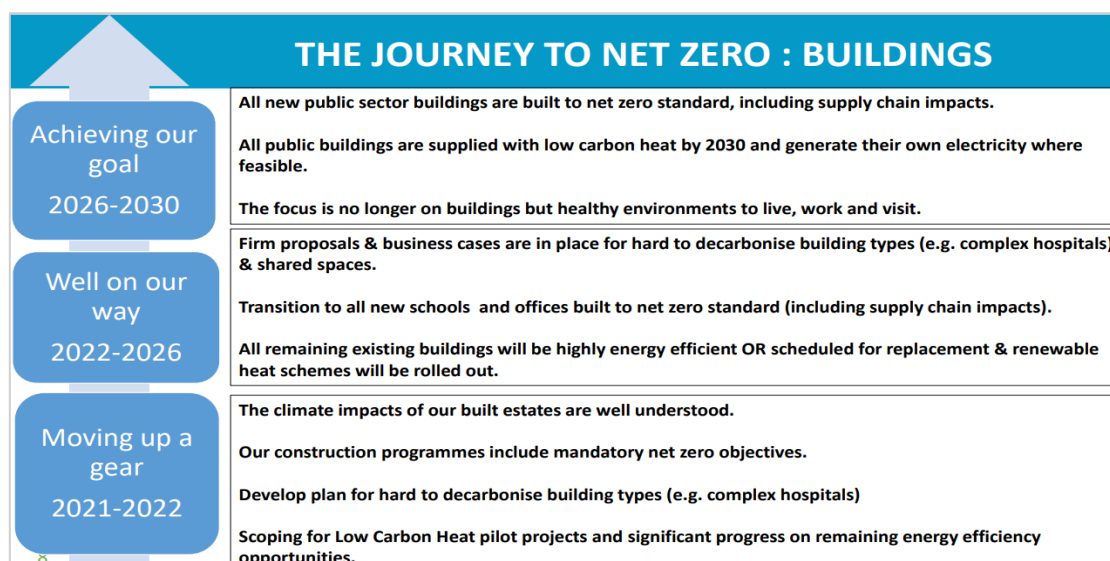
THE JOURNEY TO NET ZERO : BUILDINGS

Achieving our goal
2026-2030

All new public sector buildings are built to net zero standard, including supply chain impacts.

All public buildings are supplied with low carbon heat by 2030 and generate their own electricity where feasible.

The focus is no longer on buildings but healthy environments to live, work and visit.

Well on our way
2022-2026

Firm proposals & business cases are in place for hard to decarbonise building types (e.g. complex hospitals) & shared spaces.

Transition to all new schools and offices built to net zero standard (including supply chain impacts).

All remaining existing buildings will be highly energy efficient OR scheduled for replacement & renewable heat schemes will be rolled out.

Moving up a gear
2021-2022

The climate impacts of our built estates are well understood.

Our construction programmes include mandatory net zero objectives.

Develop plan for hard to decarbonise building types (e.g. complex hospitals)

Scoping for Low Carbon Heat pilot projects and significant progress on remaining energy efficiency opportunities.